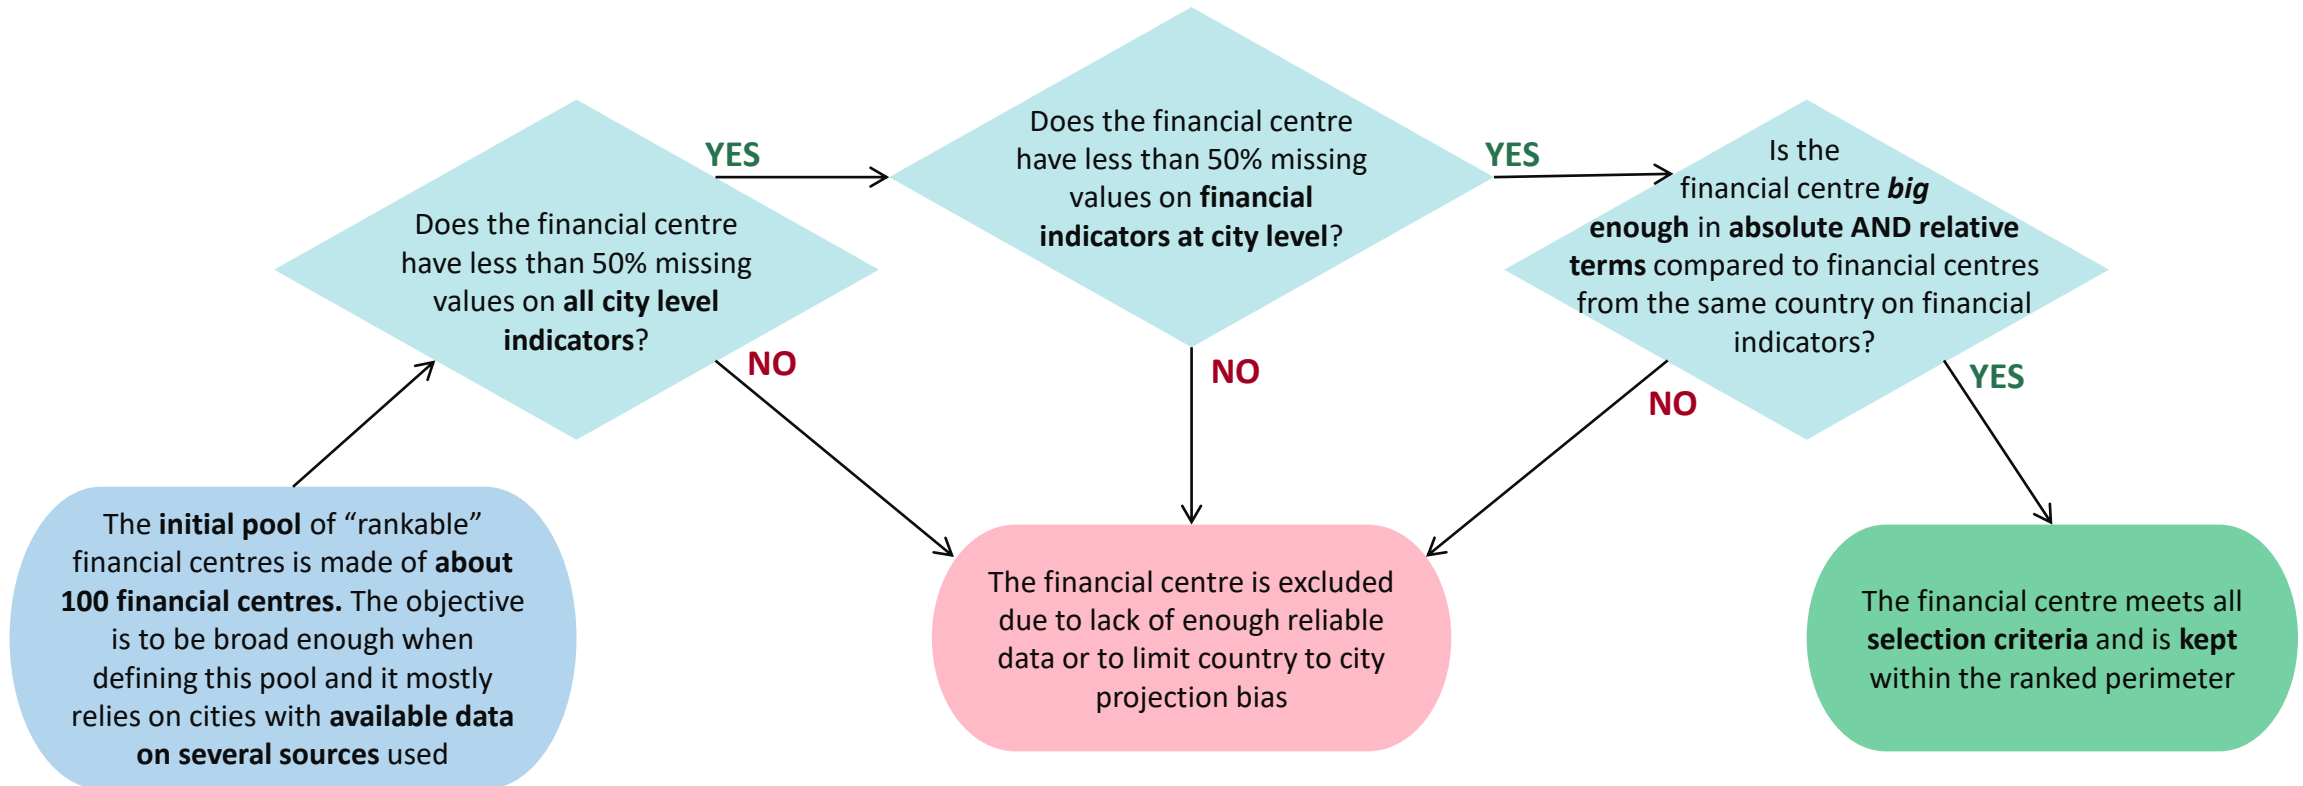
The initial pool of “rankable” financial centres is made of about 100 financial centres. The objective is to be broad enough when defining this pool and it mostly relies on cities with available data on several sources used

Does the financial centre have less than 50% missing values on all city level indicators?

YES

NO

Does the financial centre have less than 50% missing values on financial indicators at city level?

YES

NO

Is the financial centre big enough in absolute AND relative terms compared to financial centres from the same country on financial indicators?

NO

YES

The financial centre is excluded due to lack of enough reliable data or to limit country to city projection bias

The financial centre meets all selection criteria and is kept within the ranked perimeter